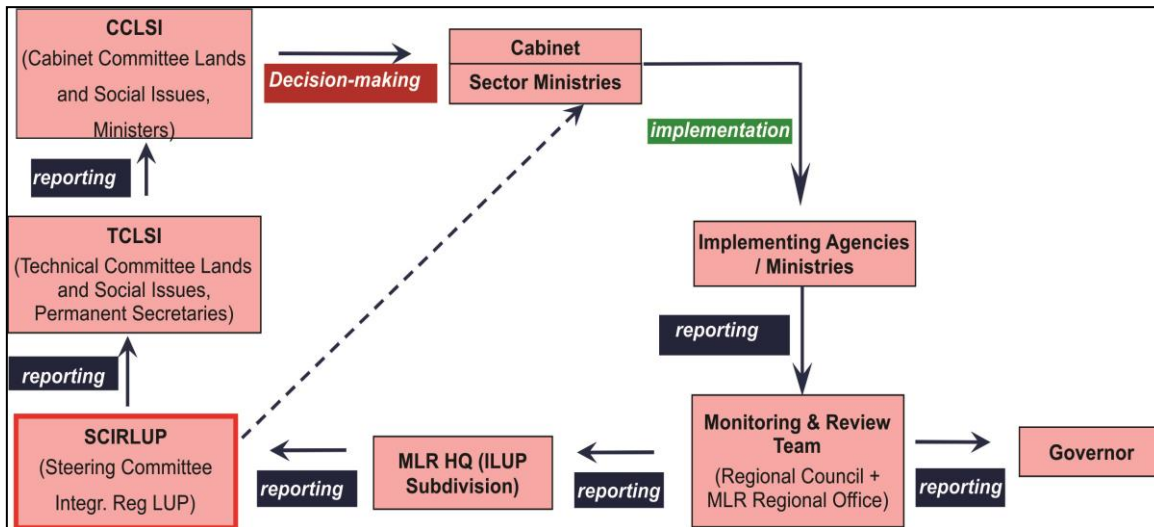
CCLSI
(Cabinet Committee Lands and Social Issues, Ministers)

Decision-making

Cabinet
Sector Ministries

implementation

reporting

TCLSI
(Technical Committee Lands and Social Issues, Permanent Secretaries)

Implementing Agencies / Ministries

reporting

reporting

SCIRLUP
(Steering Committee Integr. Reg LUP)

reporting

MLR HQ (ILUP Subdivision)

reporting

Monitoring & Review Team
(Regional Council + MLR Regional Office)

reporting

Governor